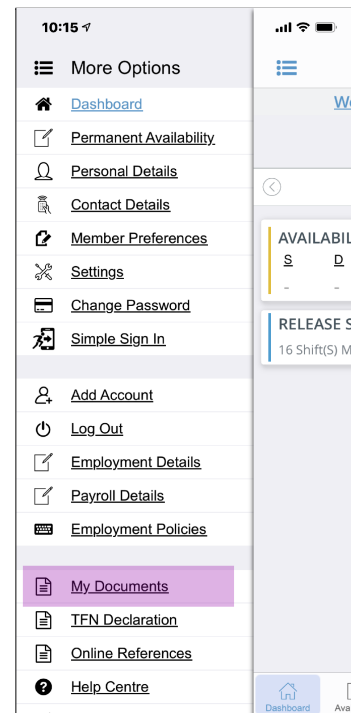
10:15

More Options

Dashboard
Permanent Availability
Personal Details
Contact Details
Member Preferences
Settings
Change Password
Simple Sign In

Add Account
Log Out
Employment Details
Payroll Details
Employment Policies

My Documents
TFN Declaration
Online References
Help Centre

We

AVAILABIL
S D
- -

RELEASE S
16 Shift(S) M

Dashboard
Ava